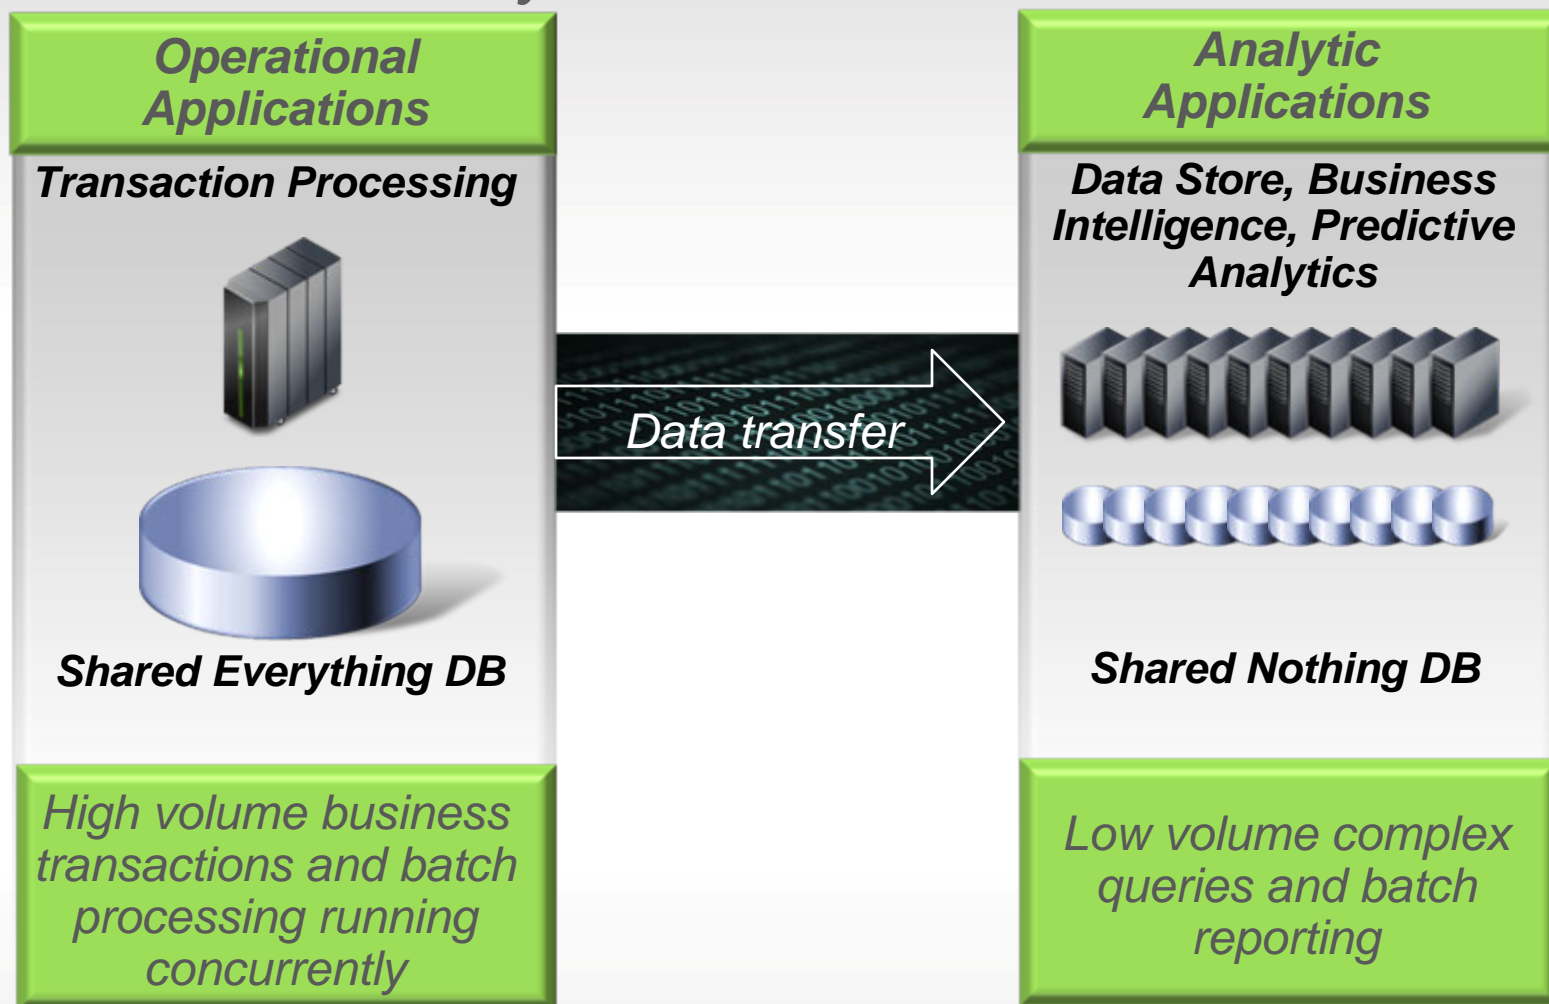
Operational Applications

Transaction Processing

Shared Everything DB

High volume business transactions and batch processing running concurrently

Data transfer

Analytic Applications

Data Store, Business Intelligence, Predictive Analytics

Shared Nothing DB

Low volume complex queries and batch reporting